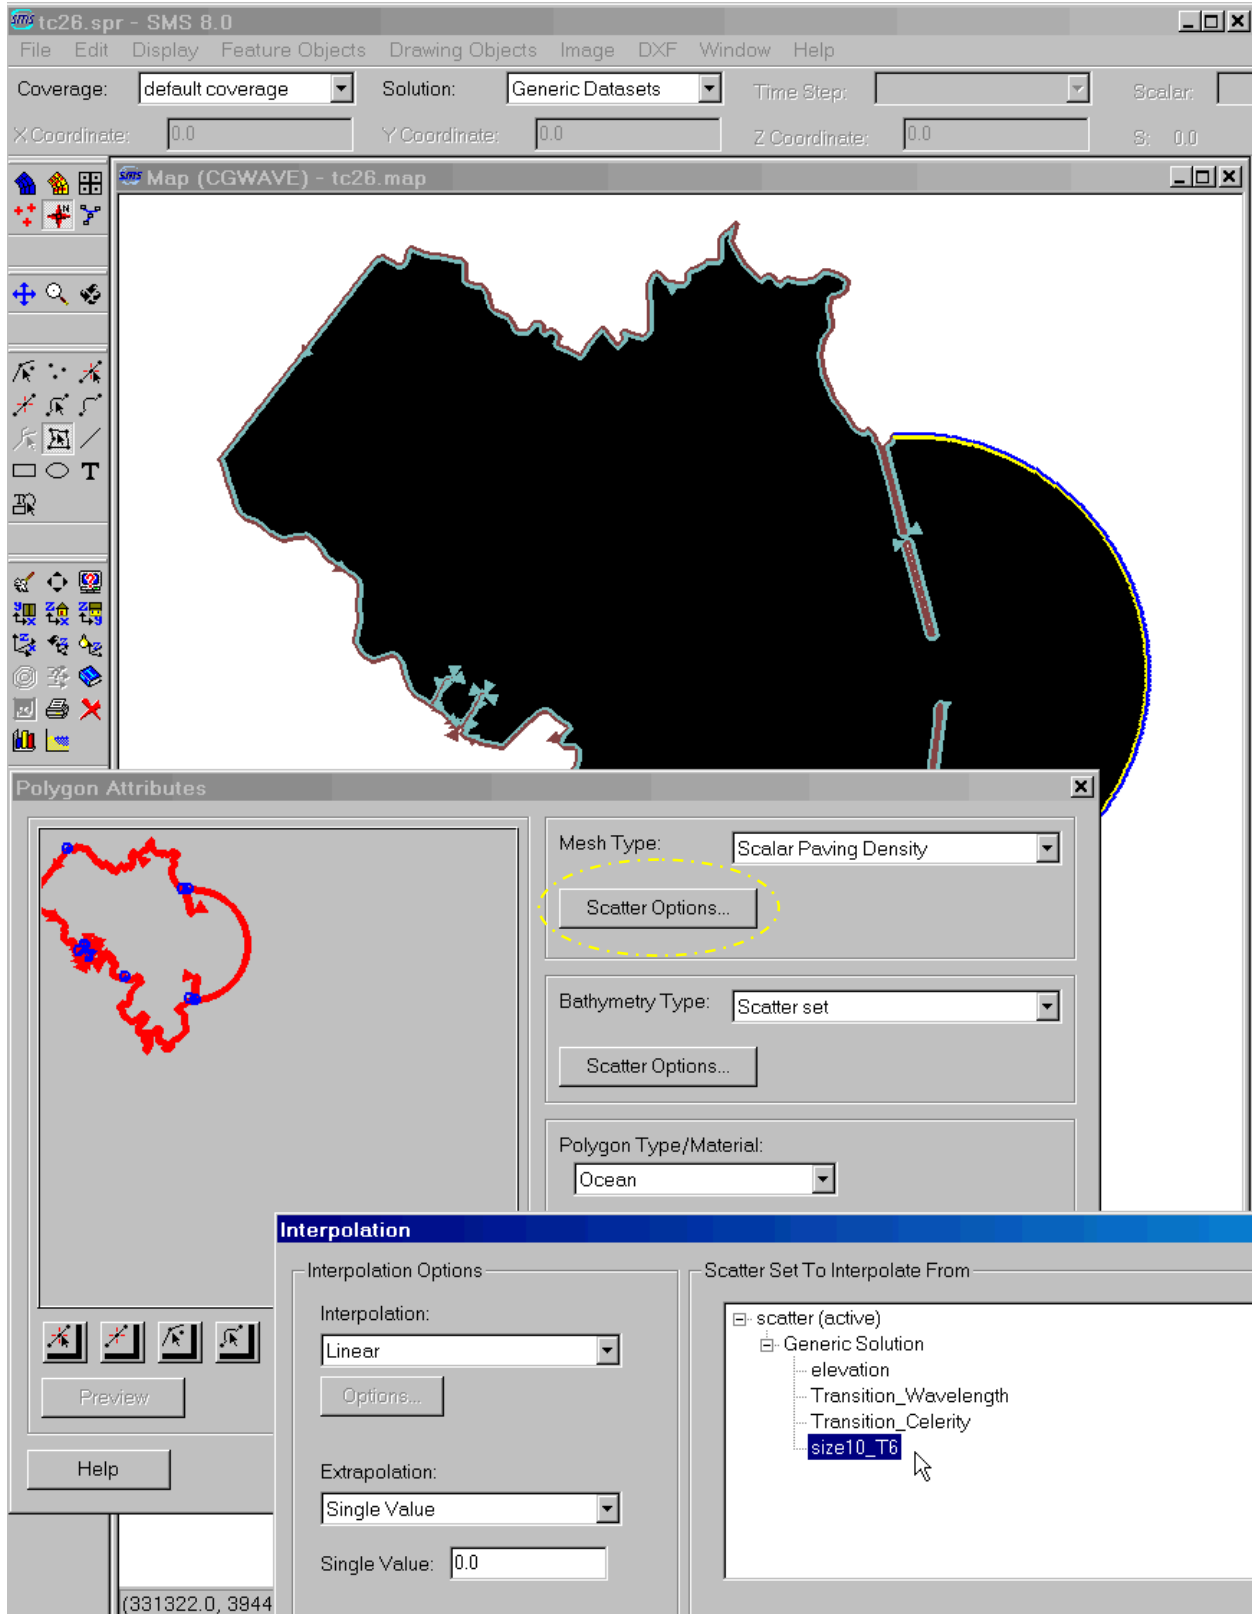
tc26.spr - SMS 8.0

File Edit Display Feature Objects Drawing Objects Image DXF Window Help

Coverage: default coverage
Solution: Generic Datasets
Time Step:
Scalar:
X Coordinate: 0.0
Y Coordinate: 0.0
Z Coordinate: 0.0
S: 0.0

Map (CGWAVE) - tc26.map

Polygon Attributes

Mesh Type: Scalar Paving Density
Scatter Options...

Bathymetry Type: Scatter set
Scatter Options...

Polygon Type/Material:
Ocean

Preview

Help

Interpolation

Interpolation Options
Interpolation:
Linear
Options...

Extrapolation:
Single Value
Single Value: 0.0

Scatter Set To Interpolate From
scatter (active)
Generic Solution
elevation
Transition_Wavelength
Transition_Celerity
size10_T6

(331322.0, 3944